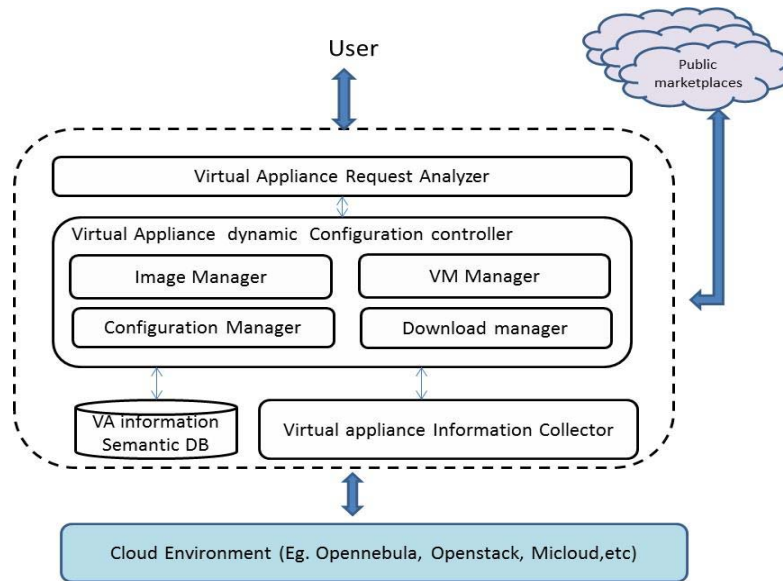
User

Public marketplaces

Virtual Appliance Request Analyzer

Virtual Appliance dynamic Configuration controller

Image Manager

VM Manager

Configuration Manager

Download manager

VA information Semantic DB

Virtual appliance Information Collector

Cloud Environment (Eg. Opennebula, Openstack, Micloud,etc)